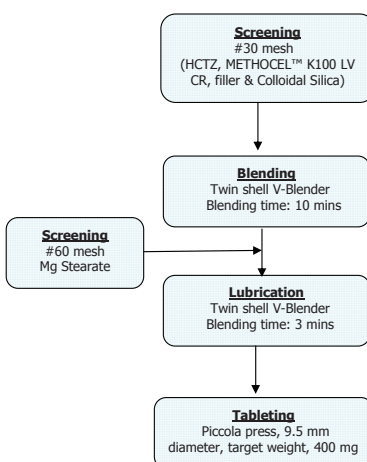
Screening
#30 mesh
(HCTZ, METHOCEL™ K100 LV CR, filler & Colloidal Silica)

Blending
Twin shell V-Blender
Blending time: 10 mins

Screening
#60 mesh
Mg Stearate

Lubrication
Twin shell V-Blender
Blending time: 3 mins

Tableting
Piccola press, 9.5 mm diameter, target weight, 400 mg